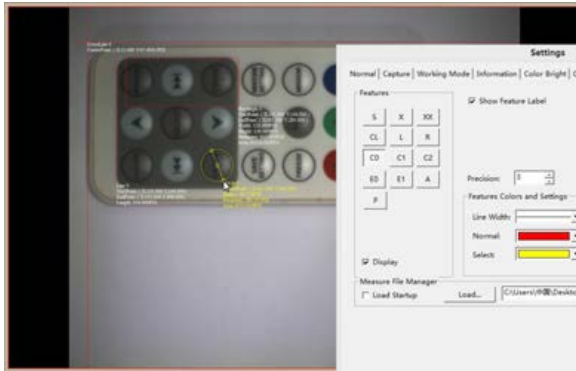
Settings

Normal | Capture | Working Mode | Information | Color Bright | C

Features

| S | X | XX |
|---|---|---|
| CL | L | R |
| C0 | C1 | C2 |
| E0 | E1 | A |
| P | | |

☑ Display

☑ Show Feature Label

Precision: 3

Features Colors and Settings

Line Width:

Normal:

Select:

Measure File Manager

☐ Load Startup

Load...

C:\Users\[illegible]\Deskto